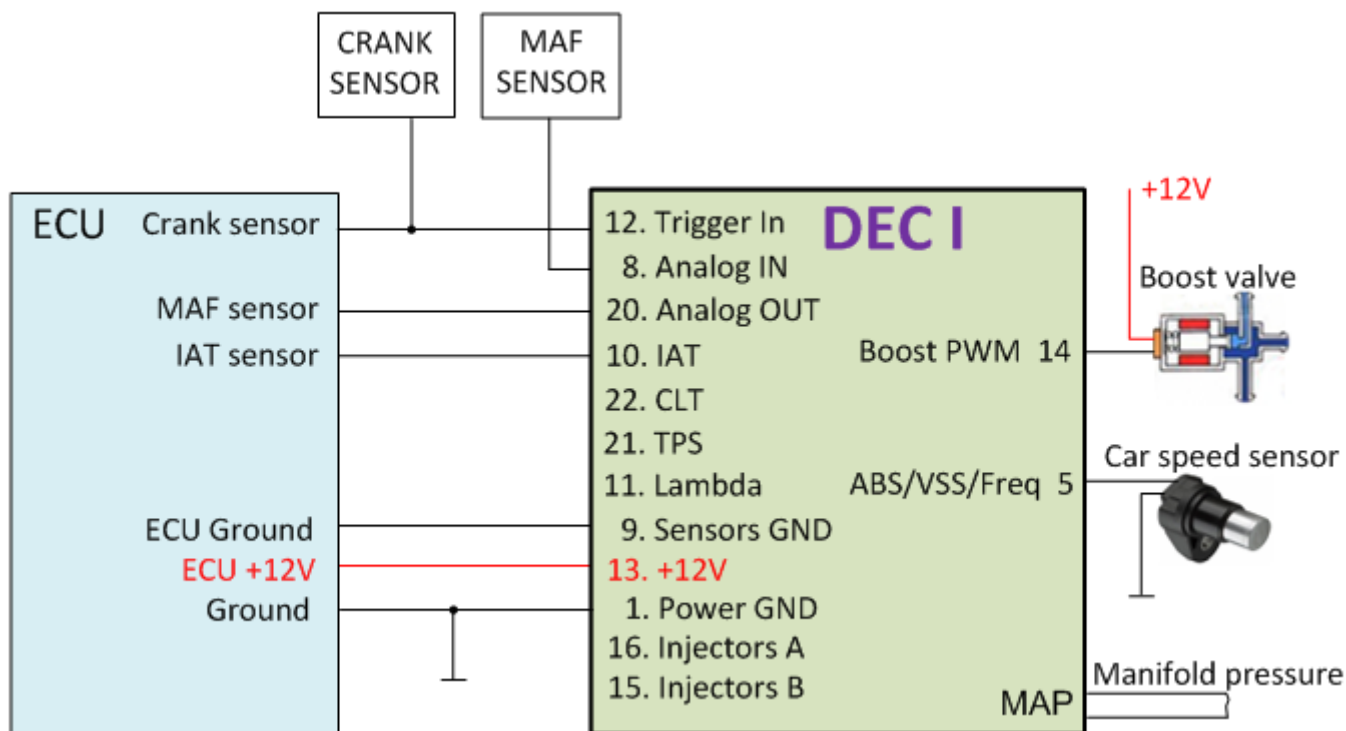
CRANK SENSOR

MAF SENSOR

ECU

Crank sensor

MAF sensor

IAT sensor

ECU Ground

ECU +12V

Ground

DEC I

12. Trigger In

8. Analog IN

20. Analog OUT

10. IAT

22. CLT

21. TPS

11. Lambda

9. Sensors GND

13. +12V

1. Power GND

16. Injectors A

15. Injectors B

Boost PWM 14

ABS/VSS/Freq 5

MAP

+12V

Boost valve

Car speed sensor

Manifold pressure